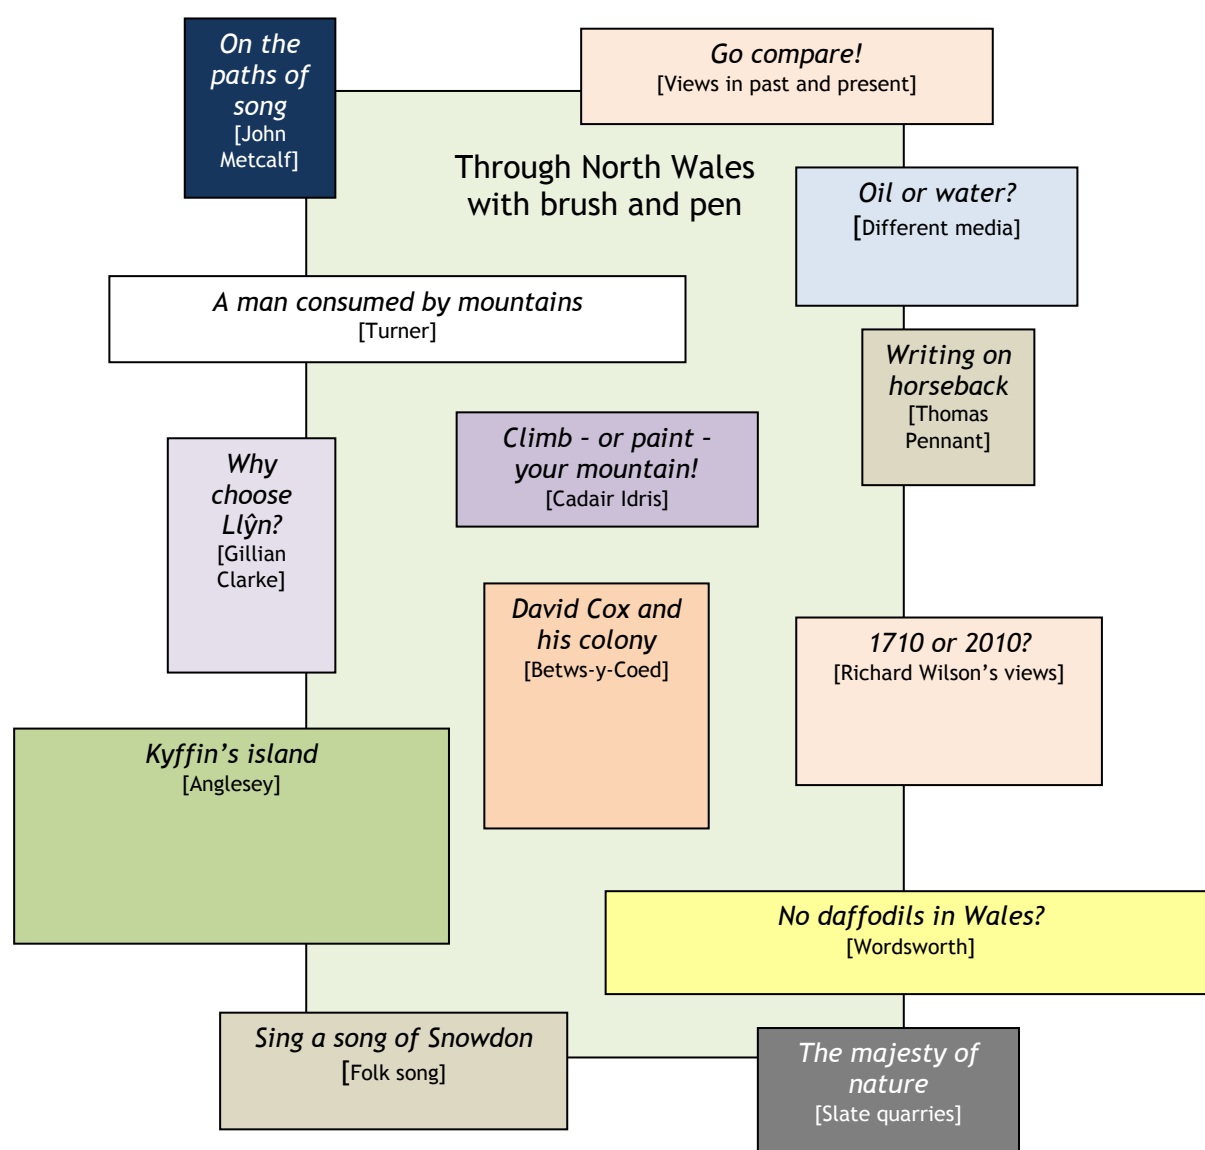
On the paths of song
[John Metcalf]

Go compare!
[Views in past and present]

Through North Wales with brush and pen

Oil or water?
[Different media]

A man consumed by mountains
[Turner]

Writing on horseback
[Thomas Pennant]

Climb - or paint - your mountain!
[Cadair Idris]

Why choose Llŷn?
[Gillian Clarke]

David Cox and his colony
[Betws-y-Coed]

1710 or 2010?
[Richard Wilson's views]

Kyffin's island
[Anglesey]

No daffodils in Wales?
[Wordsworth]

Sing a song of Snowdon
[Folk song]

The majesty of nature
[Slate quarries]